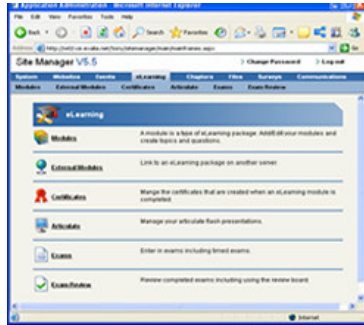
Application Administration - Microsoft Internet Explorer

File Edit View Favorites Tools Help

Back Search Favorites

Address http://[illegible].com/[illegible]/sitemanager/main/mainframes.aspx Go

Site Manager V5.5

Change Password Log out

System Websites Events eLearning Chapters Files Surveys Communications

Modules External Modules Certificates Articulate Exams Exam Review

eLearning

Modules
A module is a type of eLearning package. Add/Edit your modules and create topics and questions.

External Modules
Link to an eLearning package on another server.

Certificates
Mange the certificates that are created when an eLearning module is completed.

Articulate
Manage your articulate flash presentations.

Exams
Enter in exams including timed exams.

Exam Review
Review completed exams including using the review board.

Internet